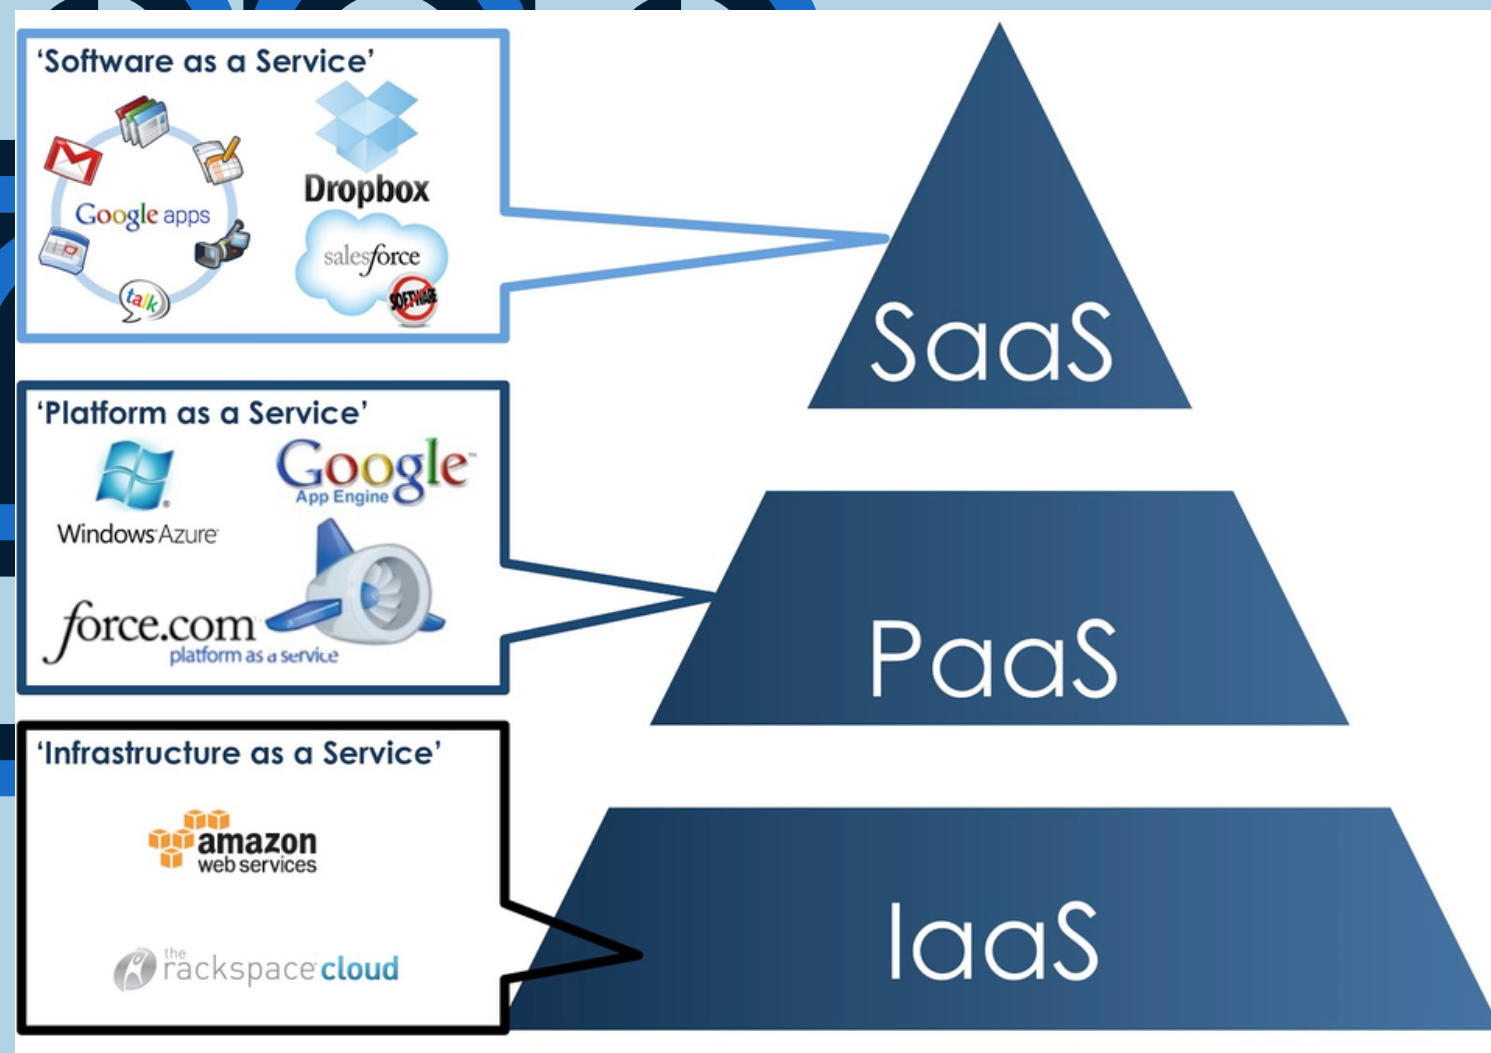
'Software as a Service'

Google apps

talk

Dropbox

salesforce

SOFTWARE

SaaS

'Platform as a Service'

Windows Azure

Google App Engine

force.com platform as a service

PaaS

'Infrastructure as a Service'

amazon web services

the rackspace cloud

IaaS